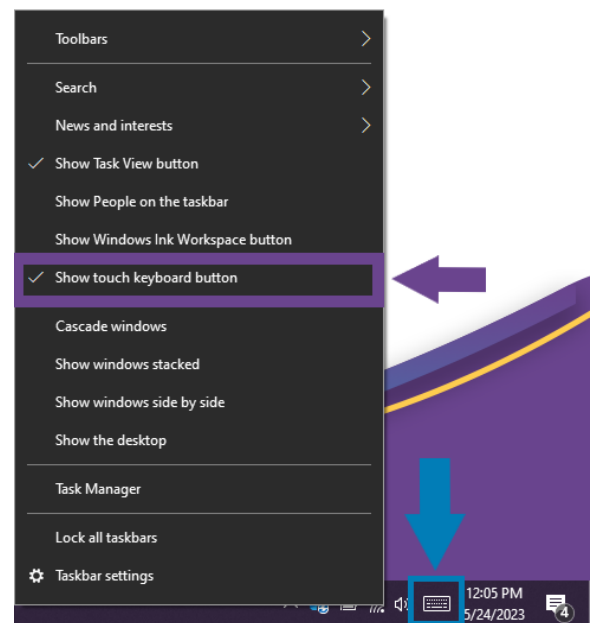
Toolbars

Search
News and interests
✓ Show Task View button
Show People on the taskbar
Show Windows Ink Workspace button
✓ Show touch keyboard button

Cascade windows
Show windows stacked
Show windows side by side
Show the desktop

Task Manager

Lock all taskbars
Taskbar settings

12:05 PM
5/24/2023
4